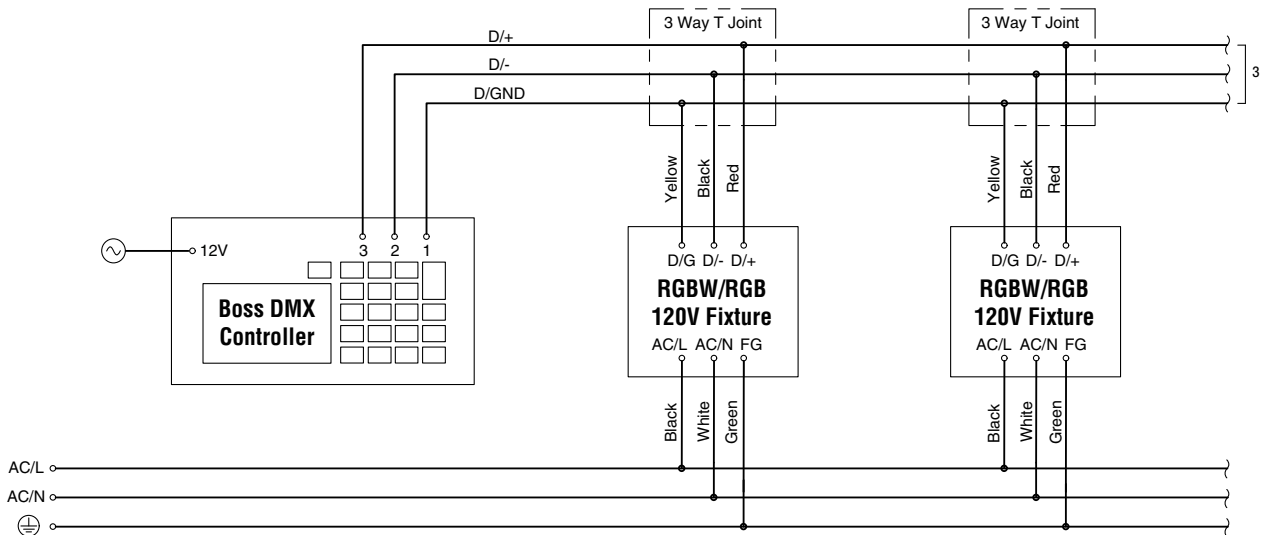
3 Way T Joint

3 Way T Joint

D/+

D/-

D/GND

3

Yellow Black Red

Yellow Black Red

12V

3 2 1

Boss DMX Controller

D/G D/- D/+

RGBW/RGB 120V Fixture

AC/L AC/N FG

D/G D/- D/+

RGBW/RGB 120V Fixture

AC/L AC/N FG

Black White Green

Black White Green

AC/L

AC/N